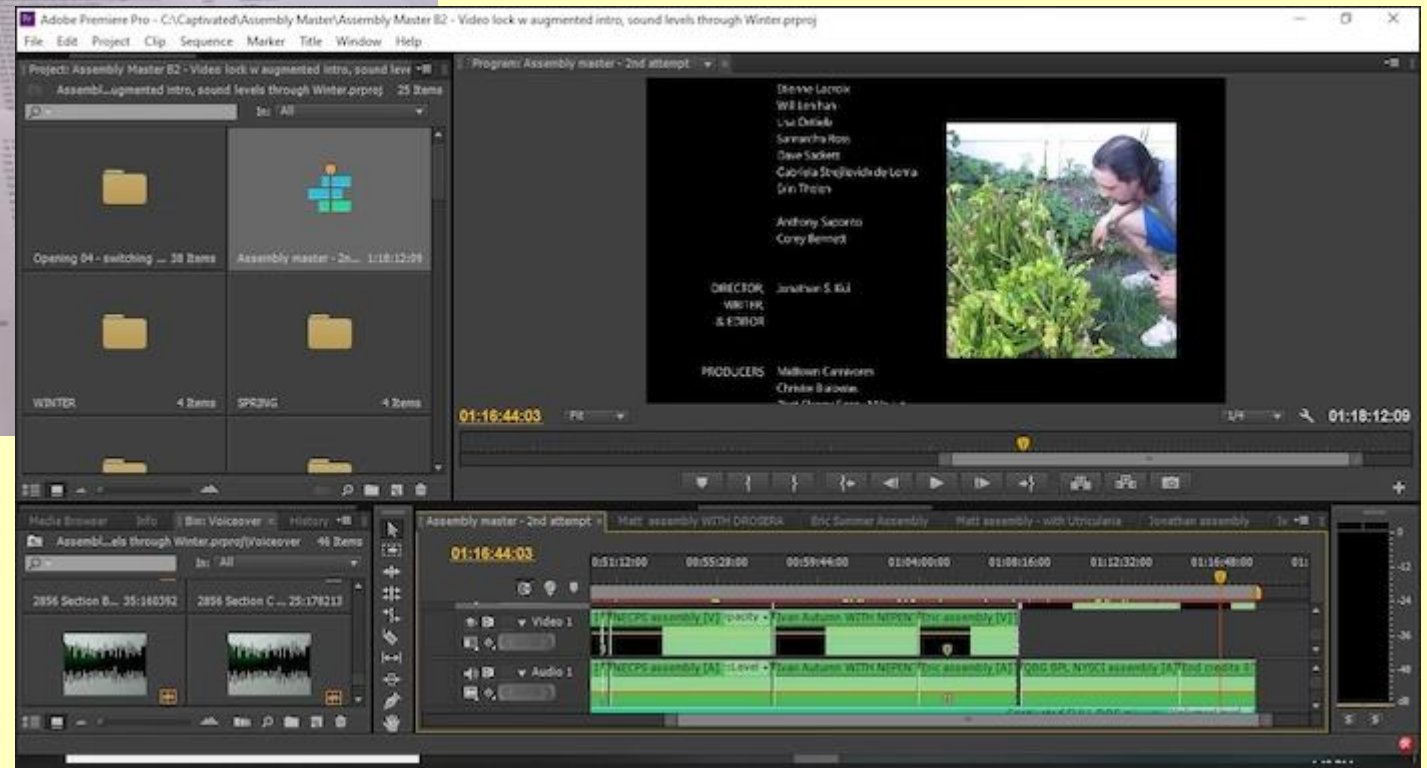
Adobe Premiere Pro - C:\Captivated\Assembly Master\Assembly Master B2 - Video lock w augmented intro, sound levels through Winter.prproj

File Edit Project Clip Sequence Marker Title Window Help

Project: Assembly Master B2 - Video lock w augmented intro, sound leve

Assembl...ugmented intro, sound levels through Winter.prproj 25 Items

In: All

Opening 04 - switching ... 38 Items

Assembly master - 2n... 1:18:12:09

WINTER 4 Items

SPRING 4 Items

Program: Assembly master - 2nd attempt

Etienne Lacroix
Will Lenihan
Lisa Dellelo
Samantha Ross
Dave Sackett
Gabriela Strejlevich de Loma
Erin Theisen

Anthony Saporito
Corey Bennett

DIRECTOR, WRITER, & EDITOR Jonathan S. Kui

PRODUCERS Midtown Carnivores
Christie Barbosa
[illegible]

01:16:44:03 Fit

1/4 01:18:12:09

Media Browser Info Bin: Voiceover History

Assembl...els through Winter.prproj\Voiceover 46 Items

In: All

2856 Section B... 35:160392

2856 Section C... 25:178213

Assembly master - 2nd attempt × Matt assembly WITH DROSERA Eric Summer Assembly Matt assembly - with Utricularia Jonathan assembly

01:16:44:03

0:51:12:00 00:55:28:00 00:59:44:00 01:04:00:00 01:08:16:00 01:12:32:00 01:16:48:00 01:

Video 1

NECPS assembly [V] Opacity Ivan Autumn WITH NEPEN Eric assembly [V]

Audio 1

NECPS assembly [A] Level Ivan Autumn WITH NEPEN Eric assembly [A] QBG BPL NYSC assembly [A] End credits 3

0 -12 -24 -36 -48 -dB

S S